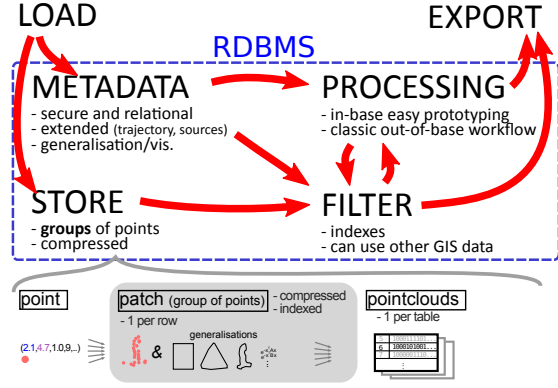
LOAD

EXPORT

RDBMS

METADATA
- secure and relational
- extended (trajectory, sources)
- generalisation/vis.

PROCESSING
- in-base easy prototyping
- classic out-of-base workflow

STORE
- **groups** of points
- compressed

FILTER
- indexes
- can use other GIS data

point

(2.1,4.7,1.0,9,..)

patch (group of points)
- compressed
- indexed
- 1 per row
generalisations
&

pointclouds
- 1 per table
6 1000101001..
7 1000011110..
1000111111..